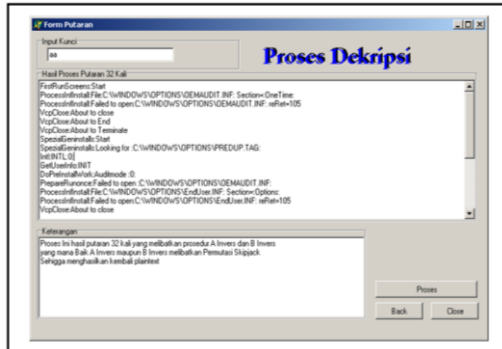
Form Putaran

Input Kunci
aa

Proses Dekripsi

Hasil Proses Putaran 32 Kali
FirstRunScreens:Start
ProcessInfInstall:File:C:\WINDOWS\OPTIONS\OEMAUDIT.INF: Section=OneTime:
ProcessInfInstall:Failed to open:C:\WINDOWS\OPTIONS\OEMAUDIT.INF: reRet=105
VcpClose:About to close
VcpClose:About to End
VcpClose:About to Terminate
SpecialGeninstalls:Start
SpecialGeninstalls:Looking for :C:\WINDOWS\OPTIONS\PREDUP.TAG:
Init:INTL:0|
GetUserInfo:INIT
DoPreInstallWork:Auditmode :0:
PrepareRunonce:Failed to open :C:\WINDOWS\OPTIONS\OEMAUDIT.INF:
ProcessInfInstall:File:C:\WINDOWS\OPTIONS\EndUser.INF: Section=Options:
ProcessInfInstall:Failed to open:C:\WINDOWS\OPTIONS\EndUser.INF: reRet=105
VcpClose:About to close

Keterangan
Proses Ini hasil putaran 32 kali yang melibatkan prosedur A Invers dan B Invers yang mana Baik A Invers maupun B Invers melibatkan Permutasi Skipjack Sehigga menghasilkan kembali plaintext

Proses
Back
Close